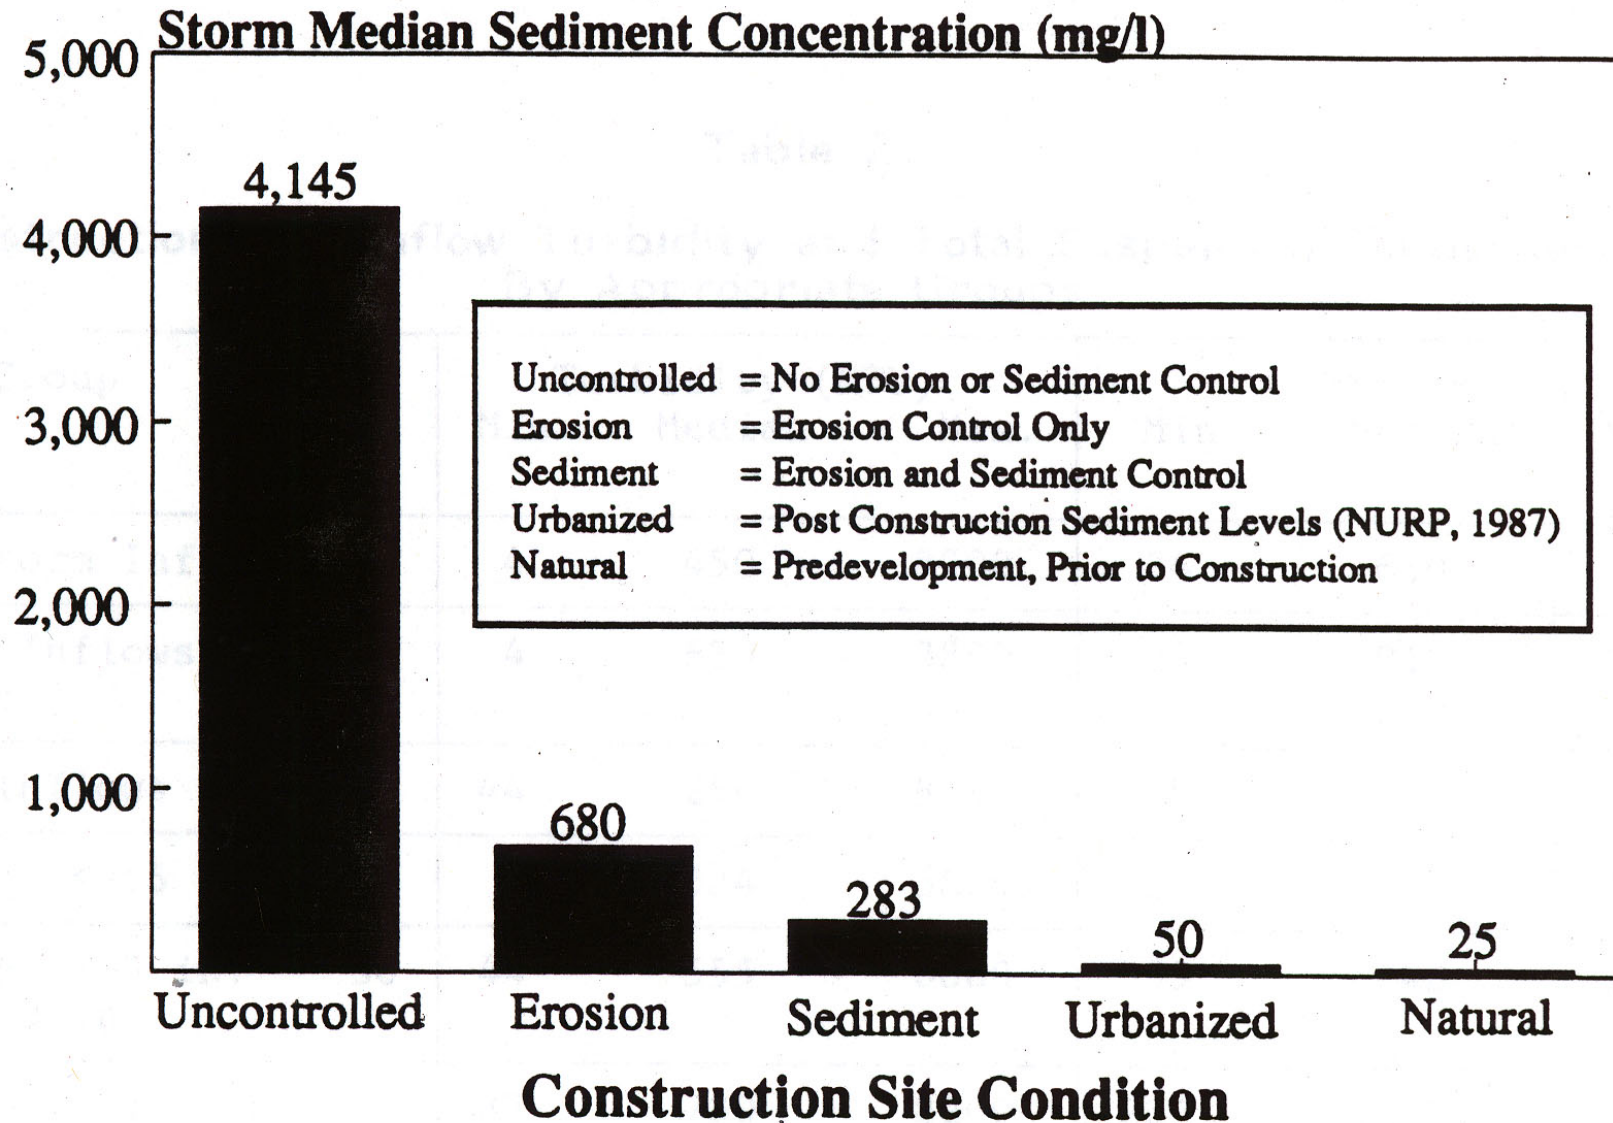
Storm Median Sediment Concentration (mg/l)

5,000
4,000
3,000
2,000
1,000

4,145
680
283
50
25

Uncontrolled = No Erosion or Sediment Control
Erosion = Erosion Control Only
Sediment = Erosion and Sediment Control
Urbanized = Post Construction Sediment Levels (NURP, 1987)
Natural = Predevelopment, Prior to Construction

Uncontrolled
Erosion
Sediment
Urbanized
Natural

Construction Site Condition